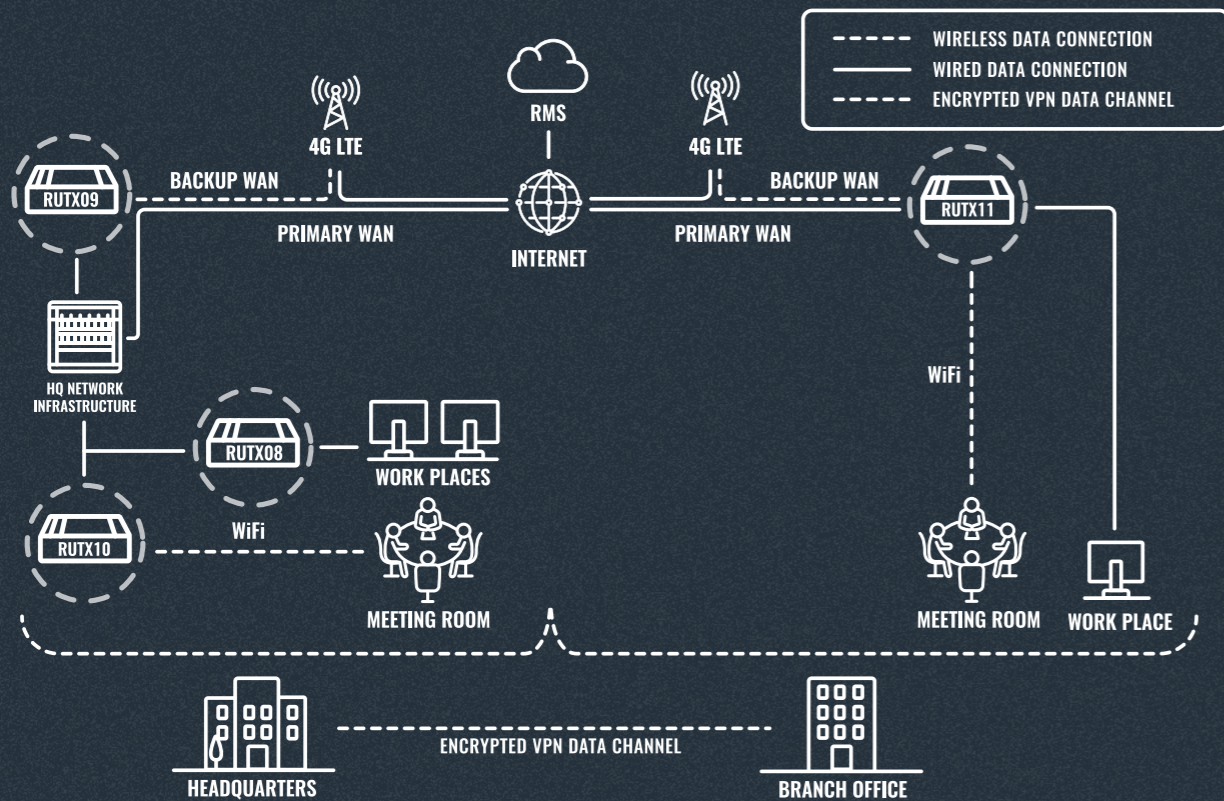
WIRELESS DATA CONNECTION
WIRED DATA CONNECTION
ENCRYPTED VPN DATA CHANNEL

RMS
4G LTE
4G LTE
RUTX09
BACKUP WAN
PRIMARY WAN
INTERNET
PRIMARY WAN
BACKUP WAN
RUTX11

HQ NETWORK INFRASTRUCTURE
WiFi
RUTX08
WORK PLACES
RUTX10
WiFi
MEETING ROOM
MEETING ROOM
WORK PLACE

ENCRYPTED VPN DATA CHANNEL
HEADQUARTERS
BRANCH OFFICE